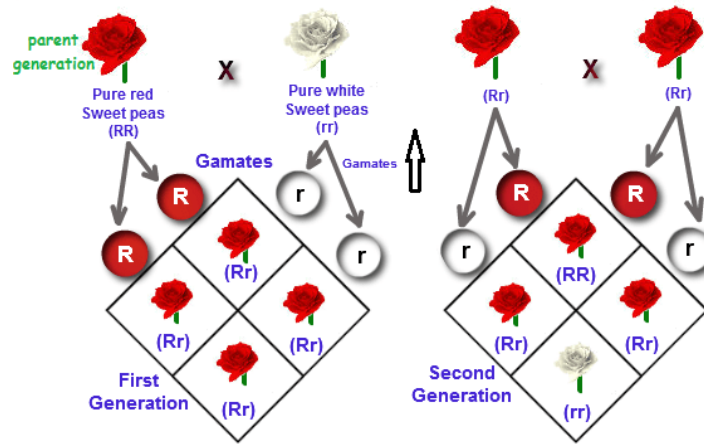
parent generation

X

Pure red Sweet peas (RR)

Pure white Sweet peas (rr)

Gamates

Gamates

R

R

r

r

(Rr)

(Rr)

(Rr)

(Rr)

First Generation

(Rr)

X

(Rr)

R

R

r

r

(RR)

(Rr)

(Rr)

(rr)

Second Generation